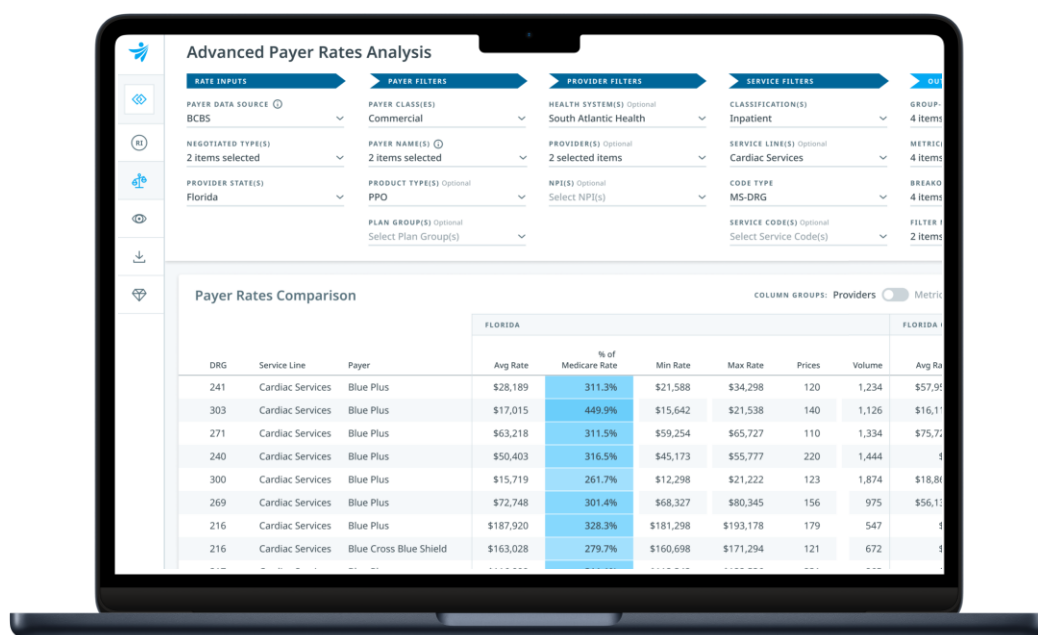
Advanced Payer Rates Analysis

RATE INPUTS
PAYER DATA SOURCE
BCBS
NEGOTIATED TYPE(S)
2 items selected
PROVIDER STATE(S)
Florida

PAYER FILTERS
PAYER CLASS(ES)
Commercial
PAYER NAME(S)
2 items selected
PRODUCT TYPE(S) Optional
PPO
PLAN GROUP(S) Optional
Select Plan Group(s)

PROVIDER FILTERS
HEALTH SYSTEM(S) Optional
South Atlantic Health
PROVIDER(S) Optional
2 selected items
NPI(S) Optional
Select NPI(s)

SERVICE FILTERS
CLASSIFICATION(S)
Inpatient
SERVICE LINE(S) Optional
Cardiac Services
CODE TYPE
MS-DRG
SERVICE CODE(S) Optional
Select Service Code(s)

OU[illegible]
GROUP-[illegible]
4 items
METRIC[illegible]
4 items
BREAKO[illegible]
4 items
FILTER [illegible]
2 items

RI

Payer Rates Comparison

COLUMN GROUPS: Providers Metric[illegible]

| DRG | Service Line | Payer | FLORIDA Avg Rate | % of Medicare Rate | Min Rate | Max Rate | Prices | Volume | FLORIDA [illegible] Avg Ra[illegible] |
|---|---|---|---|---|---|---|---|---|---|
| 241 | Cardiac Services | Blue Plus | $28,189 | 311.3% | $21,588 | $34,298 | 120 | 1,234 | $57,95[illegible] |
| 303 | Cardiac Services | Blue Plus | $17,015 | 449.9% | $15,642 | $21,538 | 140 | 1,126 | $16,11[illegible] |
| 271 | Cardiac Services | Blue Plus | $63,218 | 311.5% | $59,254 | $65,727 | 110 | 1,334 | $16,27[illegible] |
| 240 | Cardiac Services | Blue Plus | $50,403 | 316.5% | $45,173 | $55,777 | 220 | 1,444 | $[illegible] |
| 300 | Cardiac Services | Blue Plus | $15,719 | 261.7% | $21,222 | $21,222 | 123 | 1,874 | $18,86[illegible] |
| 269 | Cardiac Services | Blue Plus | $72,748 | 301.4% | $68,327 | $80,345 | 156 | 975 | $56,13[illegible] |
| 216 | Cardiac Services | Blue Plus | $187,920 | 328.3% | $181,298 | $193,178 | 179 | 547 | $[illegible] |
| 216 | Cardiac Services | Blue Cross Blue Shield | $163,028 | 279.7% | $160,698 | $171,294 | 121 | 672 | $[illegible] |